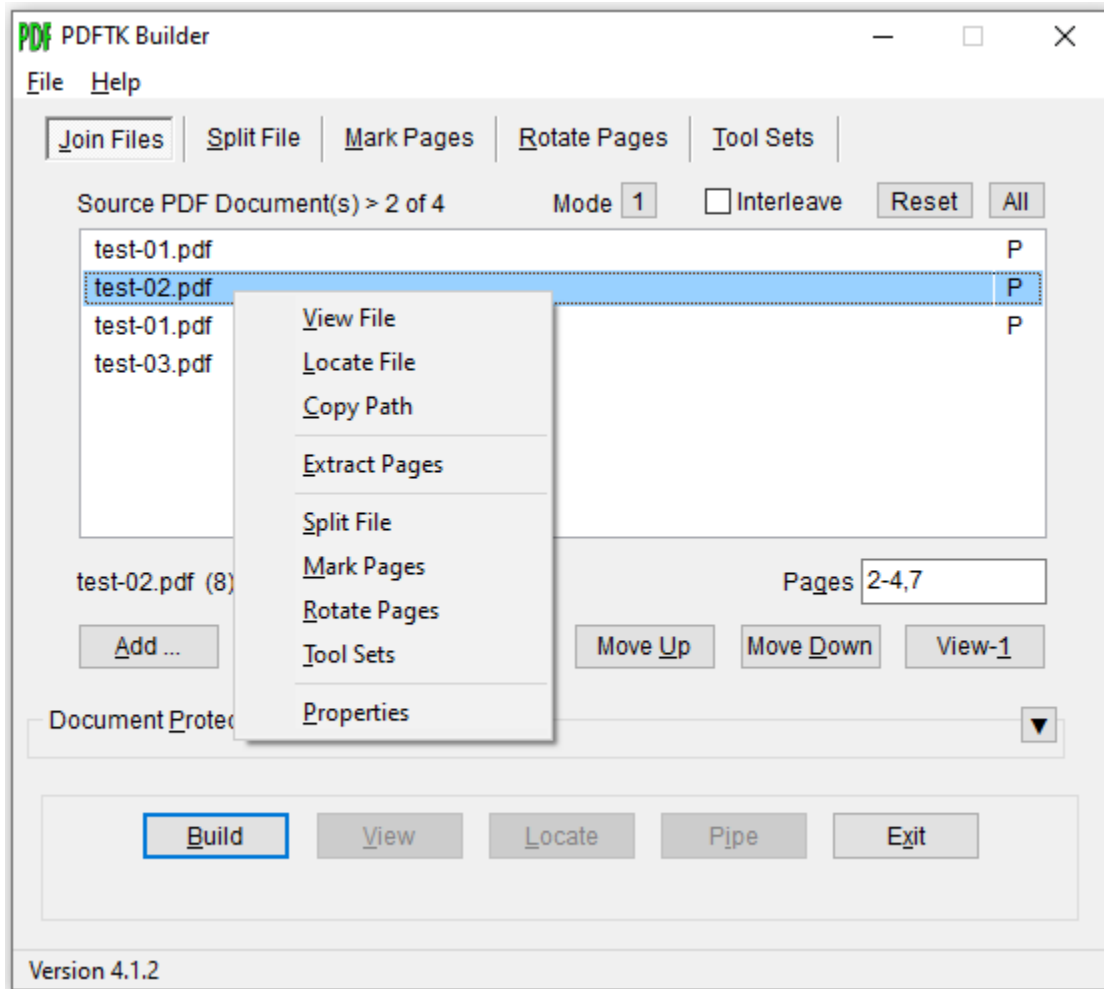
PDF PDFTK Builder

File Help

Join Files | Split File | Mark Pages | Rotate Pages | Tool Sets

Source PDF Document(s) > 2 of 4 Mode 1 Interleave Reset All

test-01.pdf P
test-02.pdf P
test-01.pdf P
test-03.pdf

View File
Locate File
Copy Path
Extract Pages
Split File
Mark Pages
Rotate Pages
Tool Sets
Properties

test-02.pdf (8) Pages 2-4,7

Add ... Move Up Move Down View-1

Document Protec

Build View Locate Pipe Exit

Version 4.1.2